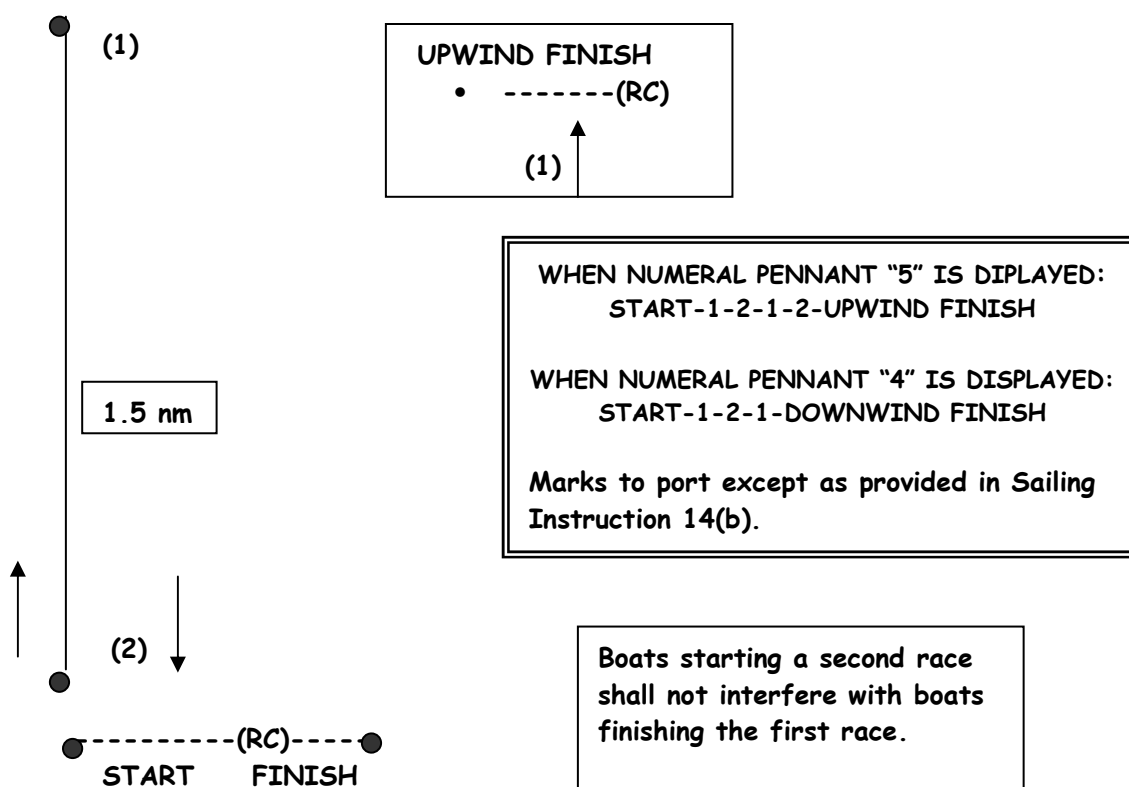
(1)

UPWIND FINISH
• -------(RC)

(1)

WHEN NUMERAL PENNANT "5" IS DIPLAYED:
START-1-2-1-2-UPWIND FINISH

WHEN NUMERAL PENNANT "4" IS DISPLAYED:
START-1-2-1-DOWNWIND FINISH

Marks to port except as provided in Sailing Instruction 14(b).

1.5 nm

(2)

Boats starting a second race shall not interfere with boats finishing the first race.

----------(RC)-----
START FINISH